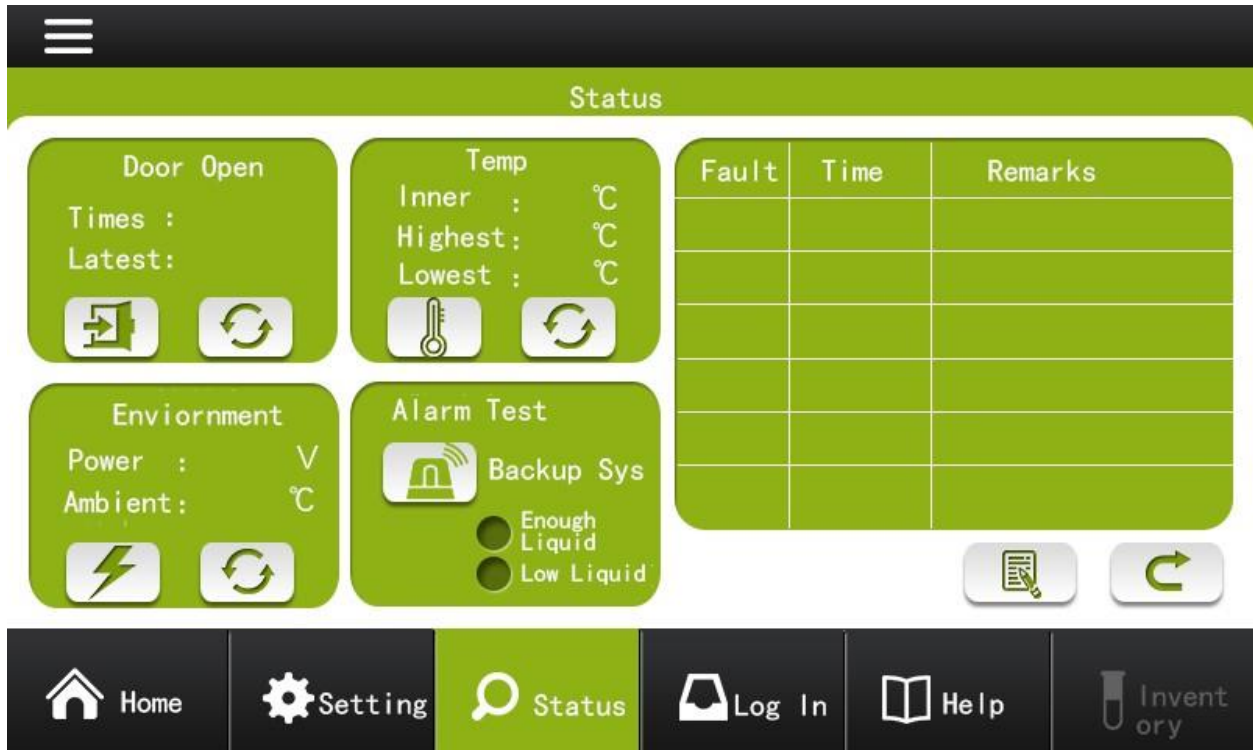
Status

Door Open
Times :
Latest:

Temp
Inner : ℃
Highest: ℃
Lowest : ℃

| Fault | Time | Remarks |
|---|---|---|
| | | |
| | | |
| | | |
| | | |
| | | |
| | | |

Enviornment
Power : V
Ambient: ℃

Alarm Test
Backup Sys
Enough Liquid
Low Liquid

Home
Setting
Status
Log In
Help
Inventory